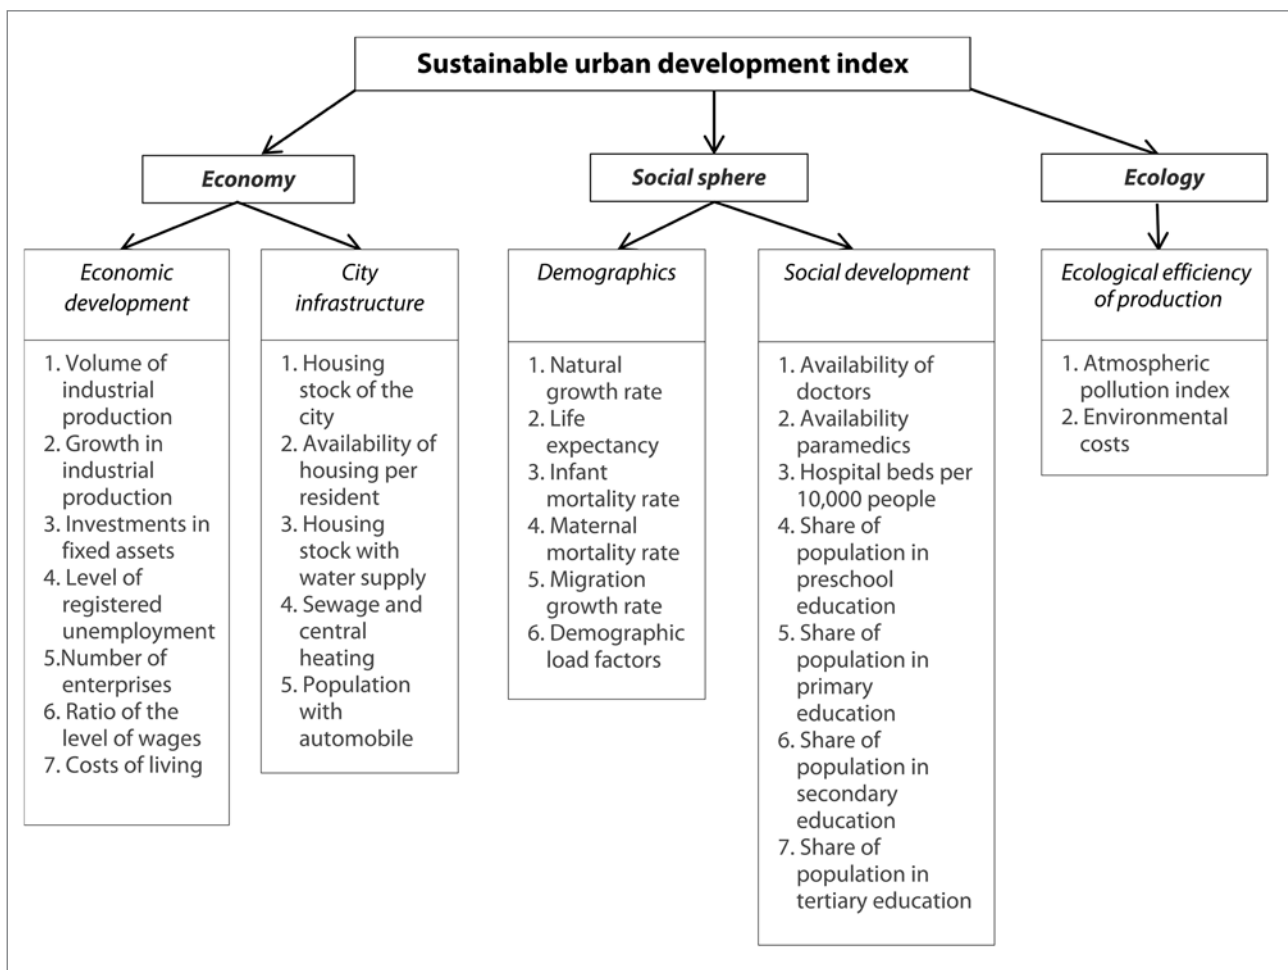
Sustainable urban development index

Economy

Social sphere

Ecology

Economic development

1. Volume of industrial production
2. Growth in industrial production
3. Investments in fixed assets
4. Level of registered unemployment
5.Number of enterprises
6. Ratio of the level of wages
7. Costs of living

City infrastructure

1. Housing stock of the city
2. Availability of housing per resident
3. Housing stock with water supply
4. Sewage and central heating
5. Population with automobile

Demographics

1. Natural growth rate
2. Life expectancy
3. Infant mortality rate
4. Maternal mortality rate
5. Migration growth rate
6. Demographic load factors

Social development

1. Availability of doctors
2. Availability paramedics
3. Hospital beds per 10,000 people
4. Share of population in preschool education
5. Share of population in primary education
6. Share of population in secondary education
7. Share of population in tertiary education

Ecological efficiency of production

1. Atmospheric pollution index
2. Environmental costs